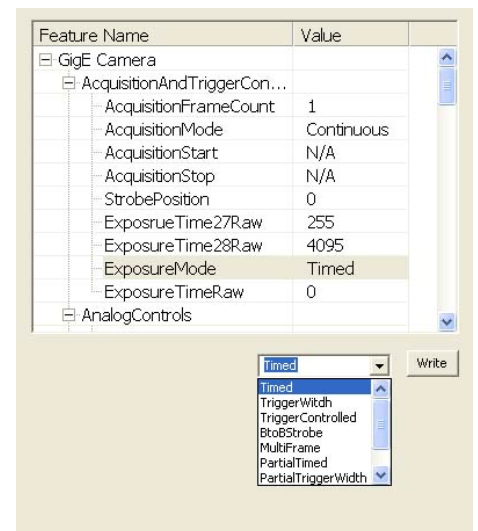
| Feature Name | Value |
|---|---|
| ⊟ GigE Camera | |
| ⊟ AcquisitionAndTriggerCon... | |
| AcquisitionFrameCount | 1 |
| AcquisitionMode | Continuous |
| AcquisitionStart | N/A |
| AcquisitionStop | N/A |
| StrobePosition | 0 |
| ExposrueTime27Raw | 255 |
| ExposureTime28Raw | 4095 |
| ExposureMode | Timed |
| ExposureTimeRaw | 0 |
| ⊟ AnalogControls | |

Timed

Write

Timed
TriggerWitdh
TriggerControlled
BtoBStrobe
MultiFrame
PartialTimed
PartialTriggerWidth